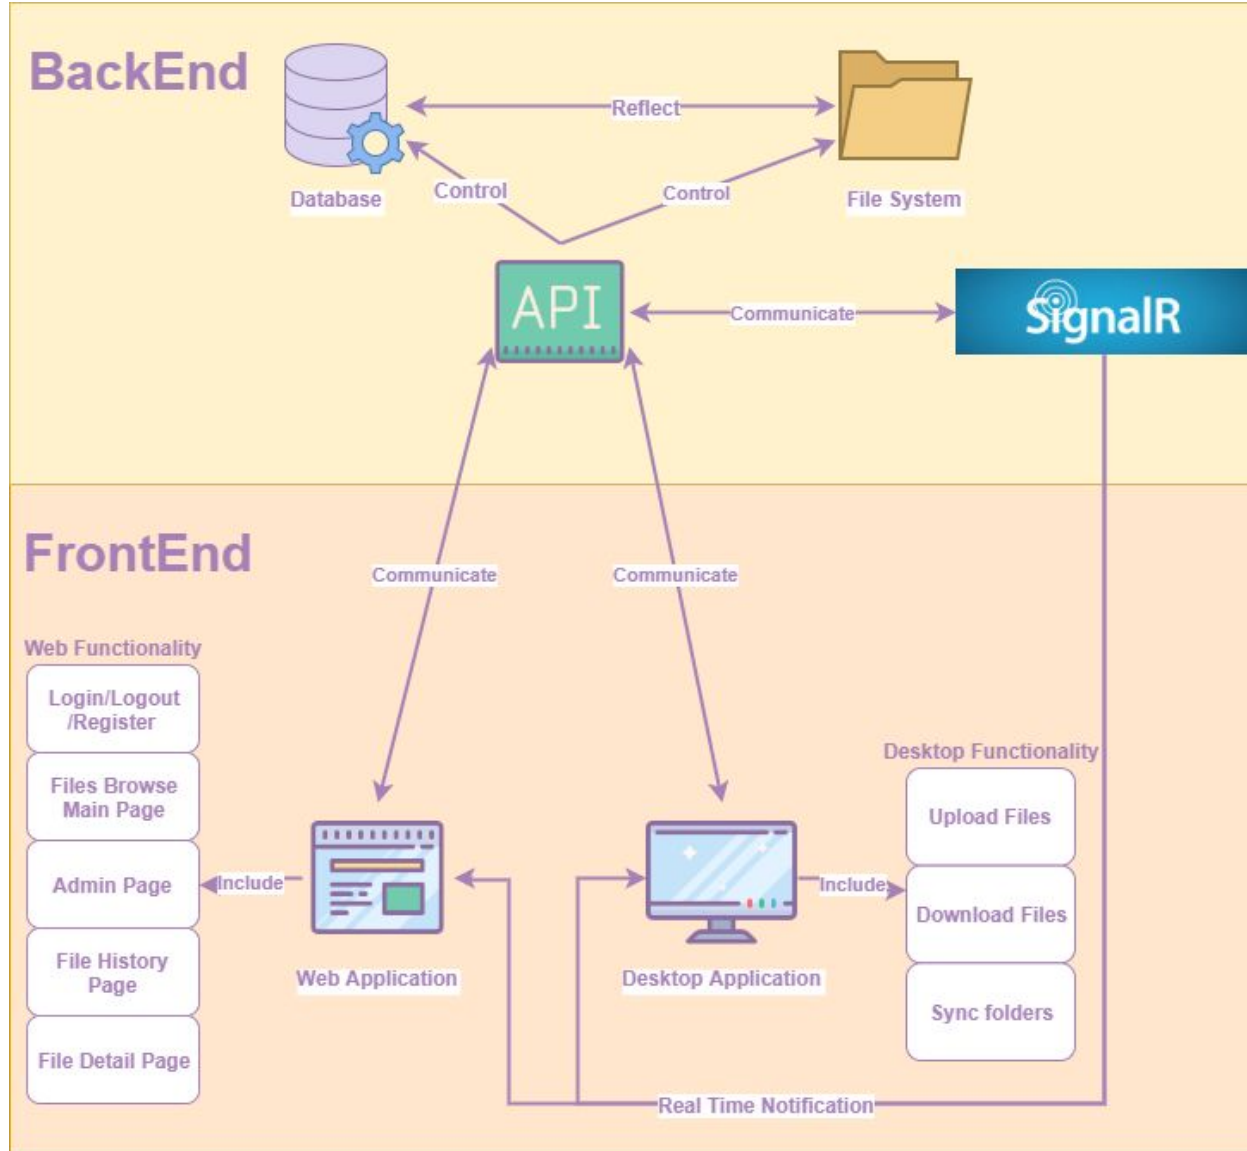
BackEnd

Reflect

Database

Control

Control

File System

API

Communicate

SignalR

FrontEnd

Communicate

Communicate

Web Functionality

Login/Logout /Register

Files Browse Main Page

Admin Page

File History Page

File Detail Page

Include

Web Application

Desktop Application

Include

Desktop Functionality

Upload Files

Download Files

Sync folders

Real Time Notification